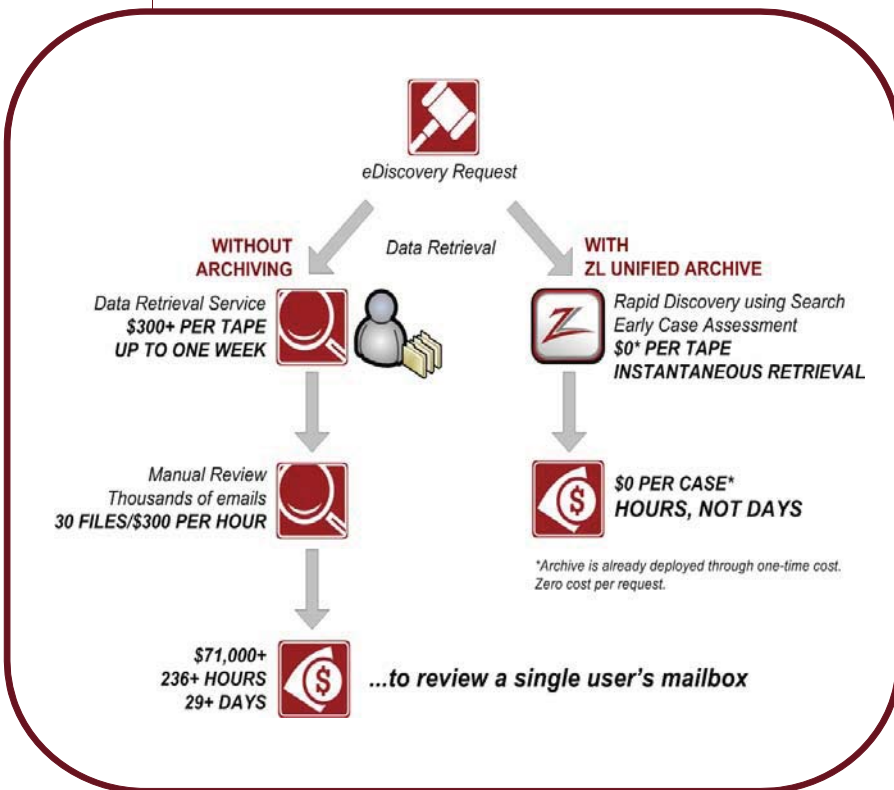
eDiscovery Request

WITHOUT ARCHIVING

Data Retrieval

WITH ZL UNIFIED ARCHIVE

Data Retrieval Service
$300+ PER TAPE
UP TO ONE WEEK

Rapid Discovery using Search
Early Case Assessment
$0* PER TAPE
INSTANTANEOUS RETRIEVAL

Manual Review
Thousands of emails
30 FILES/$300 PER HOUR

$0 PER CASE*
HOURS, NOT DAYS

*Archive is already deployed through one-time cost. Zero cost per request.

$71,000+
236+ HOURS
29+ DAYS

...to review a single user's mailbox